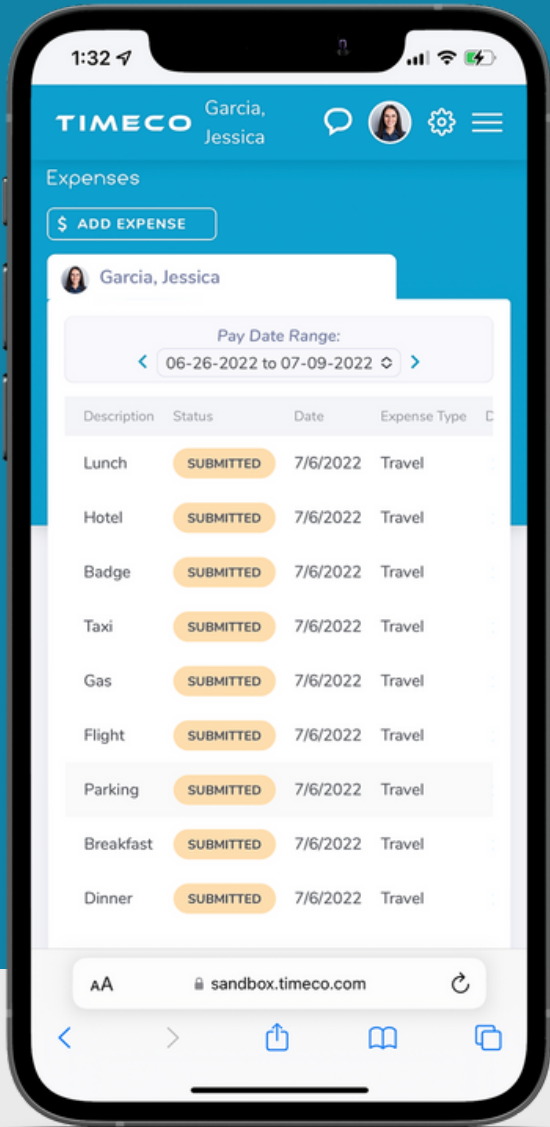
1:32

TIMECO Garcia, Jessica

Expenses

$ ADD EXPENSE

Garcia, Jessica

Pay Date Range:

06-26-2022 to 07-09-2022

| Description | Status | Date | Expense Type | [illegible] |
|---|---|---|---|---|
| Lunch | SUBMITTED | 7/6/2022 | Travel | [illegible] |
| Hotel | SUBMITTED | 7/6/2022 | Travel | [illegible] |
| Badge | SUBMITTED | 7/6/2022 | Travel | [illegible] |
| Taxi | SUBMITTED | 7/6/2022 | Travel | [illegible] |
| Gas | SUBMITTED | 7/6/2022 | Travel | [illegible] |
| Flight | SUBMITTED | 7/6/2022 | Travel | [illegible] |
| Parking | SUBMITTED | 7/6/2022 | Travel | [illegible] |
| Breakfast | SUBMITTED | 7/6/2022 | Travel | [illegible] |
| Dinner | SUBMITTED | 7/6/2022 | Travel | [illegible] |

AA sandbox.timeco.com